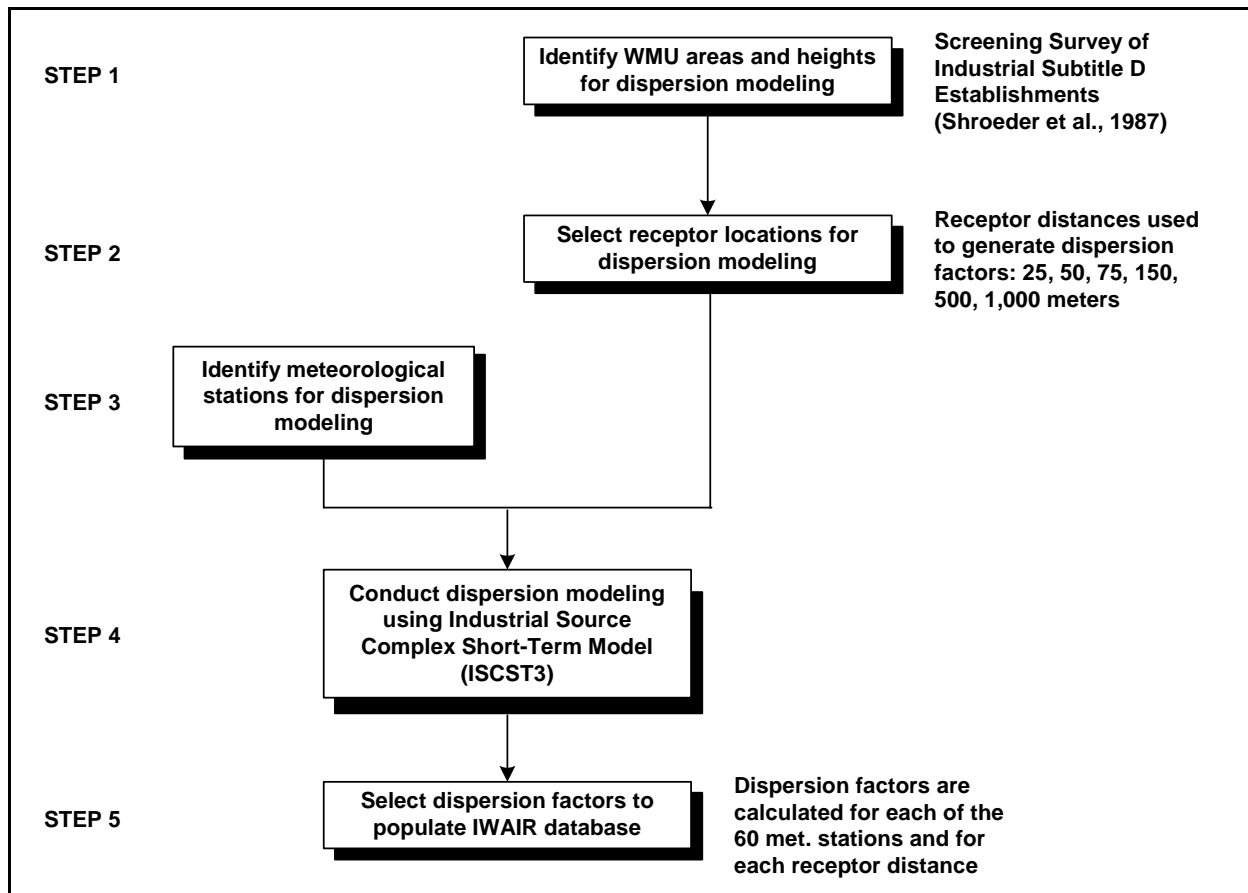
STEP 1

Identify WMU areas and heights for dispersion modeling

Screening Survey of Industrial Subtitle D Establishments (Shroeder et al., 1987)

STEP 2

Select receptor locations for dispersion modeling

Receptor distances used to generate dispersion factors: 25, 50, 75, 150, 500, 1,000 meters

STEP 3

Identify meteorological stations for dispersion modeling

STEP 4

Conduct dispersion modeling using Industrial Source Complex Short-Term Model (ISCST3)

STEP 5

Select dispersion factors to populate IWAIR database

Dispersion factors are calculated for each of the 60 met. stations and for each receptor distance